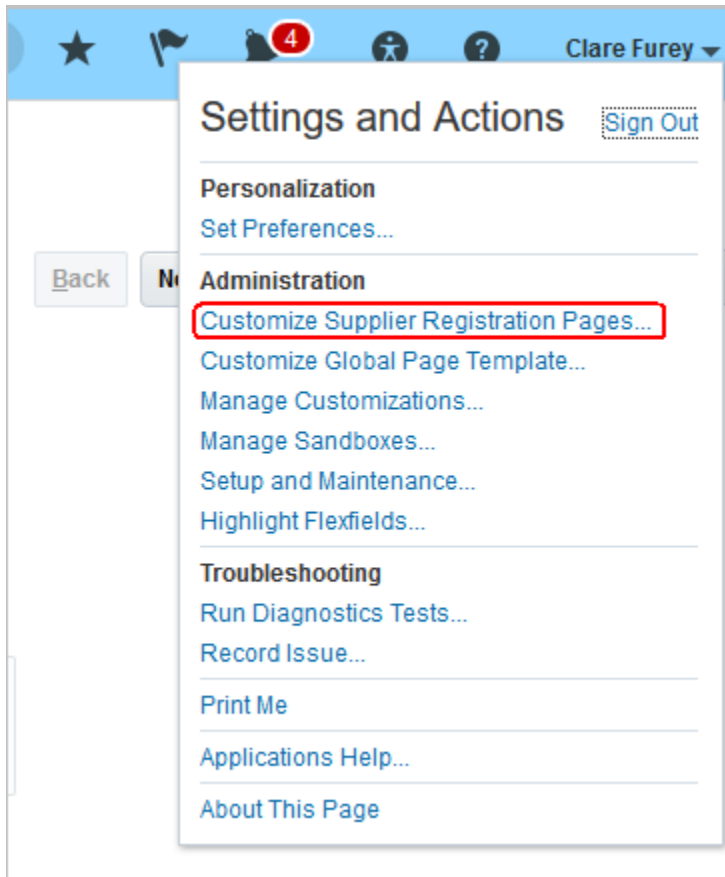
4

Clare Furey

Back

N

Settings and Actions

Sign Out

Personalization

Set Preferences...

Administration

Customize Supplier Registration Pages...

Customize Global Page Template...

Manage Customizations...

Manage Sandboxes...

Setup and Maintenance...

Highlight Flexfields...

Troubleshooting

Run Diagnostics Tests...

Record Issue...

Print Me

Applications Help...

About This Page